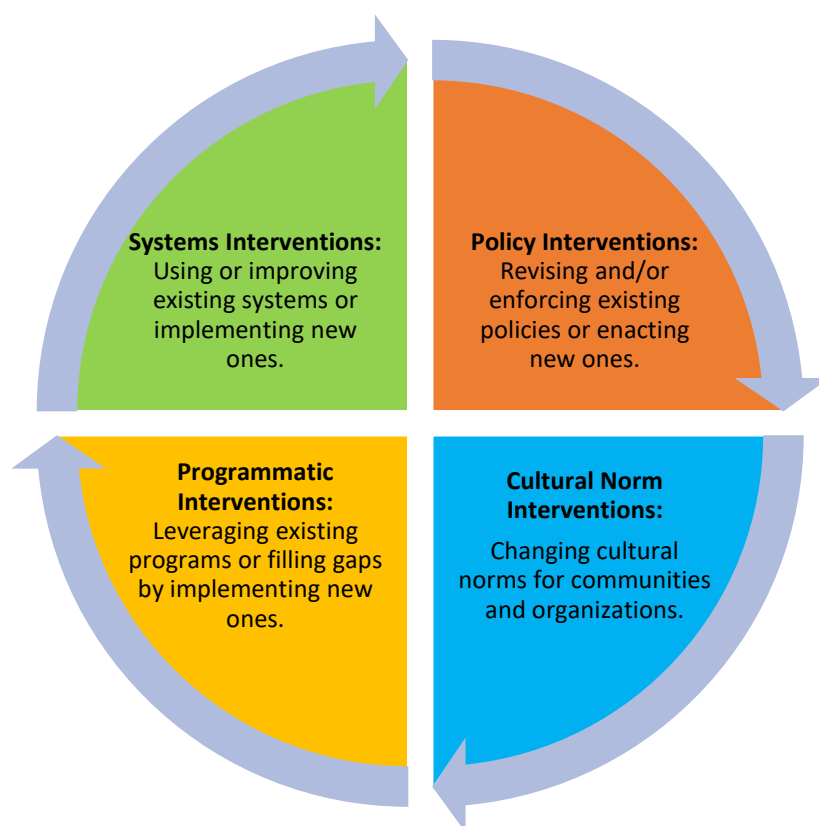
Systems Interventions:
Using or improving existing systems or implementing new ones.

Policy Interventions:
Revising and/or enforcing existing policies or enacting new ones.

Programmatic Interventions:
Leveraging existing programs or filling gaps by implementing new ones.

Cultural Norm Interventions:
Changing cultural norms for communities and organizations.